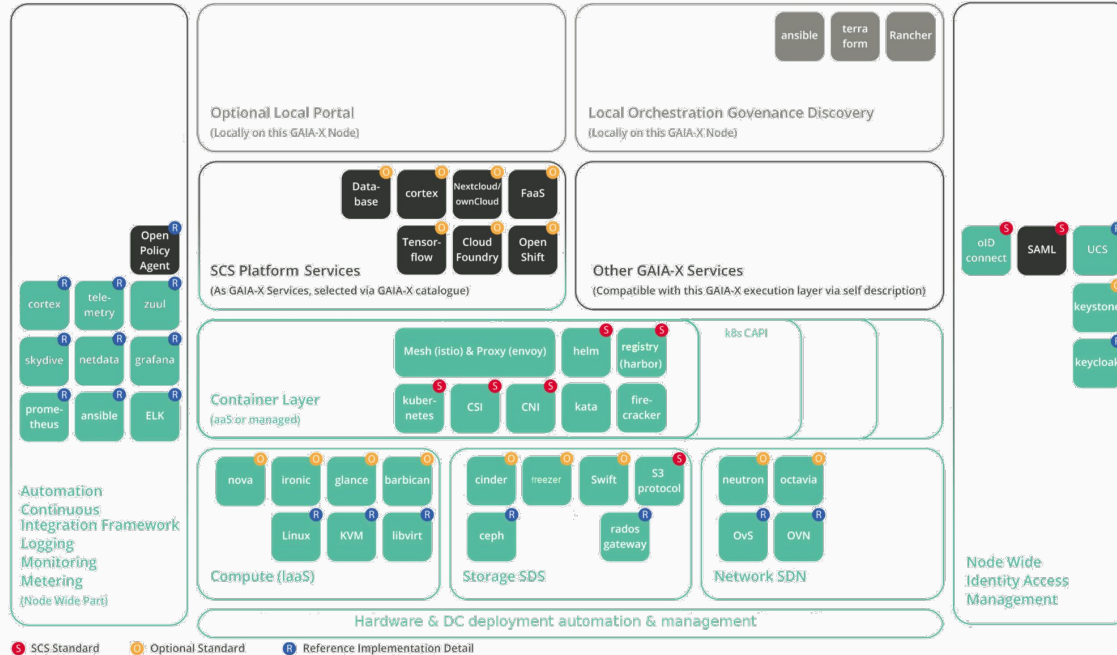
ansible
terra form
Rancher

Optional Local Portal
(Locally on this GAIA-X Node)

Local Orchestration Govenance Discovery
(Locally on this GAIA-X Node)

Data-base
cortex
Nextcloud/ ownCloud
FaaS
Tensor-flow
Cloud Foundry
Open Shift

SCS Platform Services
(As GAIA-X Services, selected via GAIA-X catalogue)

Other GAIA-X Services
(Compatible with this GAIA-X execution layer via self description)

Open Policy Agent
cortex
tele-metry
zuul
skydive
netdata
grafana
prome-theus
ansible
ELK

Automation
Continuous
Integration Framework
Logging
Monitoring
Metering
(Node Wide Part)

Mesh (istio) & Proxy (envoy)
helm
registry (harbor)
k8s CAPI
kuber-netes
CSI
CNI
kata
fire-cracker

Container Layer
(aaS or managed)

nova
ironic
glance
barbican
Linux
KVM
libvirt
Compute (IaaS)

cinder
freezer
Swift
S3 protocol
ceph
rados gateway
Storage SDS

neutron
octavia
OvS
OVN
Network SDN

oID connect
SAML
UCS
keystone
keycloak

Node Wide
Identity Access
Management

Hardware & DC deployment automation & management

S SCS Standard
O Optional Standard
R Reference Implementation Detail